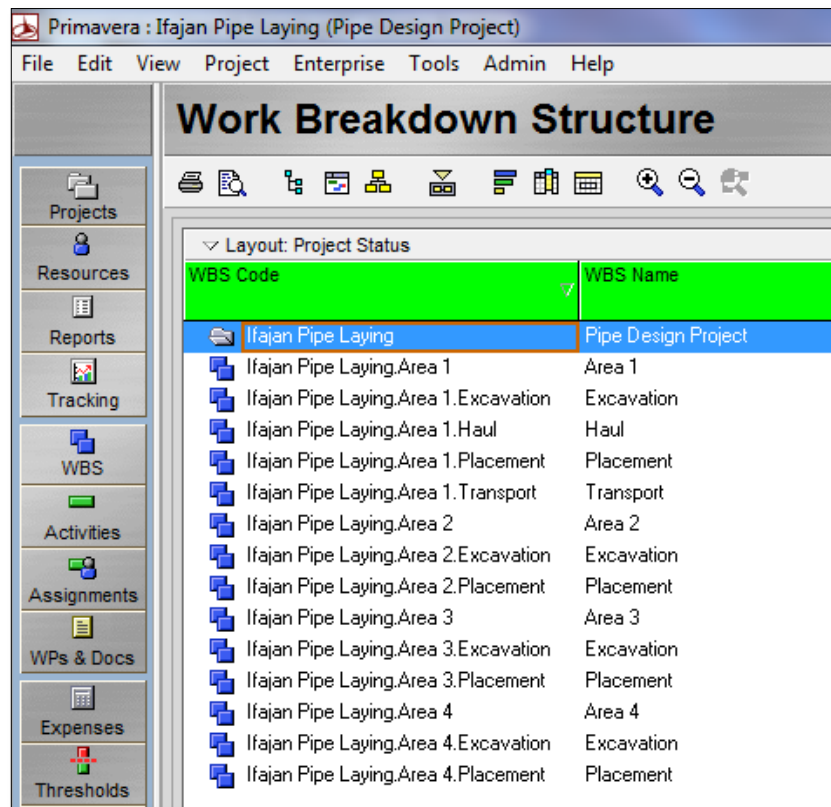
Primavera : Ifajan Pipe Laying (Pipe Design Project)

File Edit View Project Enterprise Tools Admin Help

Projects
Resources
Reports
Tracking
WBS
Activities
Assignments
WPs & Docs
Expenses
Thresholds

Work Breakdown Structure

Layout: Project Status

| WBS Code | WBS Name |
|---|---|
| Ifajan Pipe Laying | Pipe Design Project |
| Ifajan Pipe Laying.Area 1 | Area 1 |
| Ifajan Pipe Laying.Area 1.Excavation | Excavation |
| Ifajan Pipe Laying.Area 1.Haul | Haul |
| Ifajan Pipe Laying.Area 1.Placement | Placement |
| Ifajan Pipe Laying.Area 1.Transport | Transport |
| Ifajan Pipe Laying.Area 2 | Area 2 |
| Ifajan Pipe Laying.Area 2.Excavation | Excavation |
| Ifajan Pipe Laying.Area 2.Placement | Placement |
| Ifajan Pipe Laying.Area 3 | Area 3 |
| Ifajan Pipe Laying.Area 3.Excavation | Excavation |
| Ifajan Pipe Laying.Area 3.Placement | Placement |
| Ifajan Pipe Laying.Area 4 | Area 4 |
| Ifajan Pipe Laying.Area 4.Excavation | Excavation |
| Ifajan Pipe Laying.Area 4.Placement | Placement |